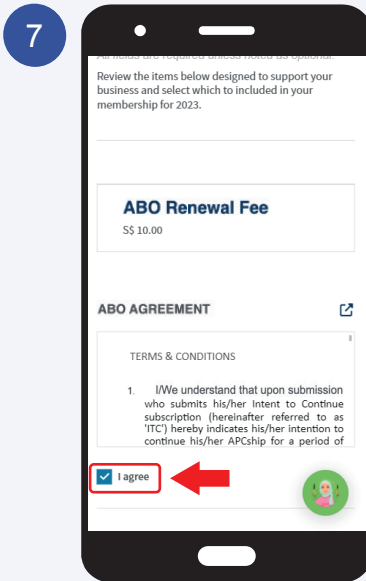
7

All fields are required unless noted as optional.

Review the items below designed to support your business and select which to included in your membership for 2023.

ABO Renewal Fee

S$ 10.00

ABO AGREEMENT

TERMS & CONDITIONS

1. I/We understand that upon submission who submits his/her Intent to Continue subscription (hereinafter referred to as 'ITC') hereby indicates his/her intention to continue his/her APCship for a period of

I agree